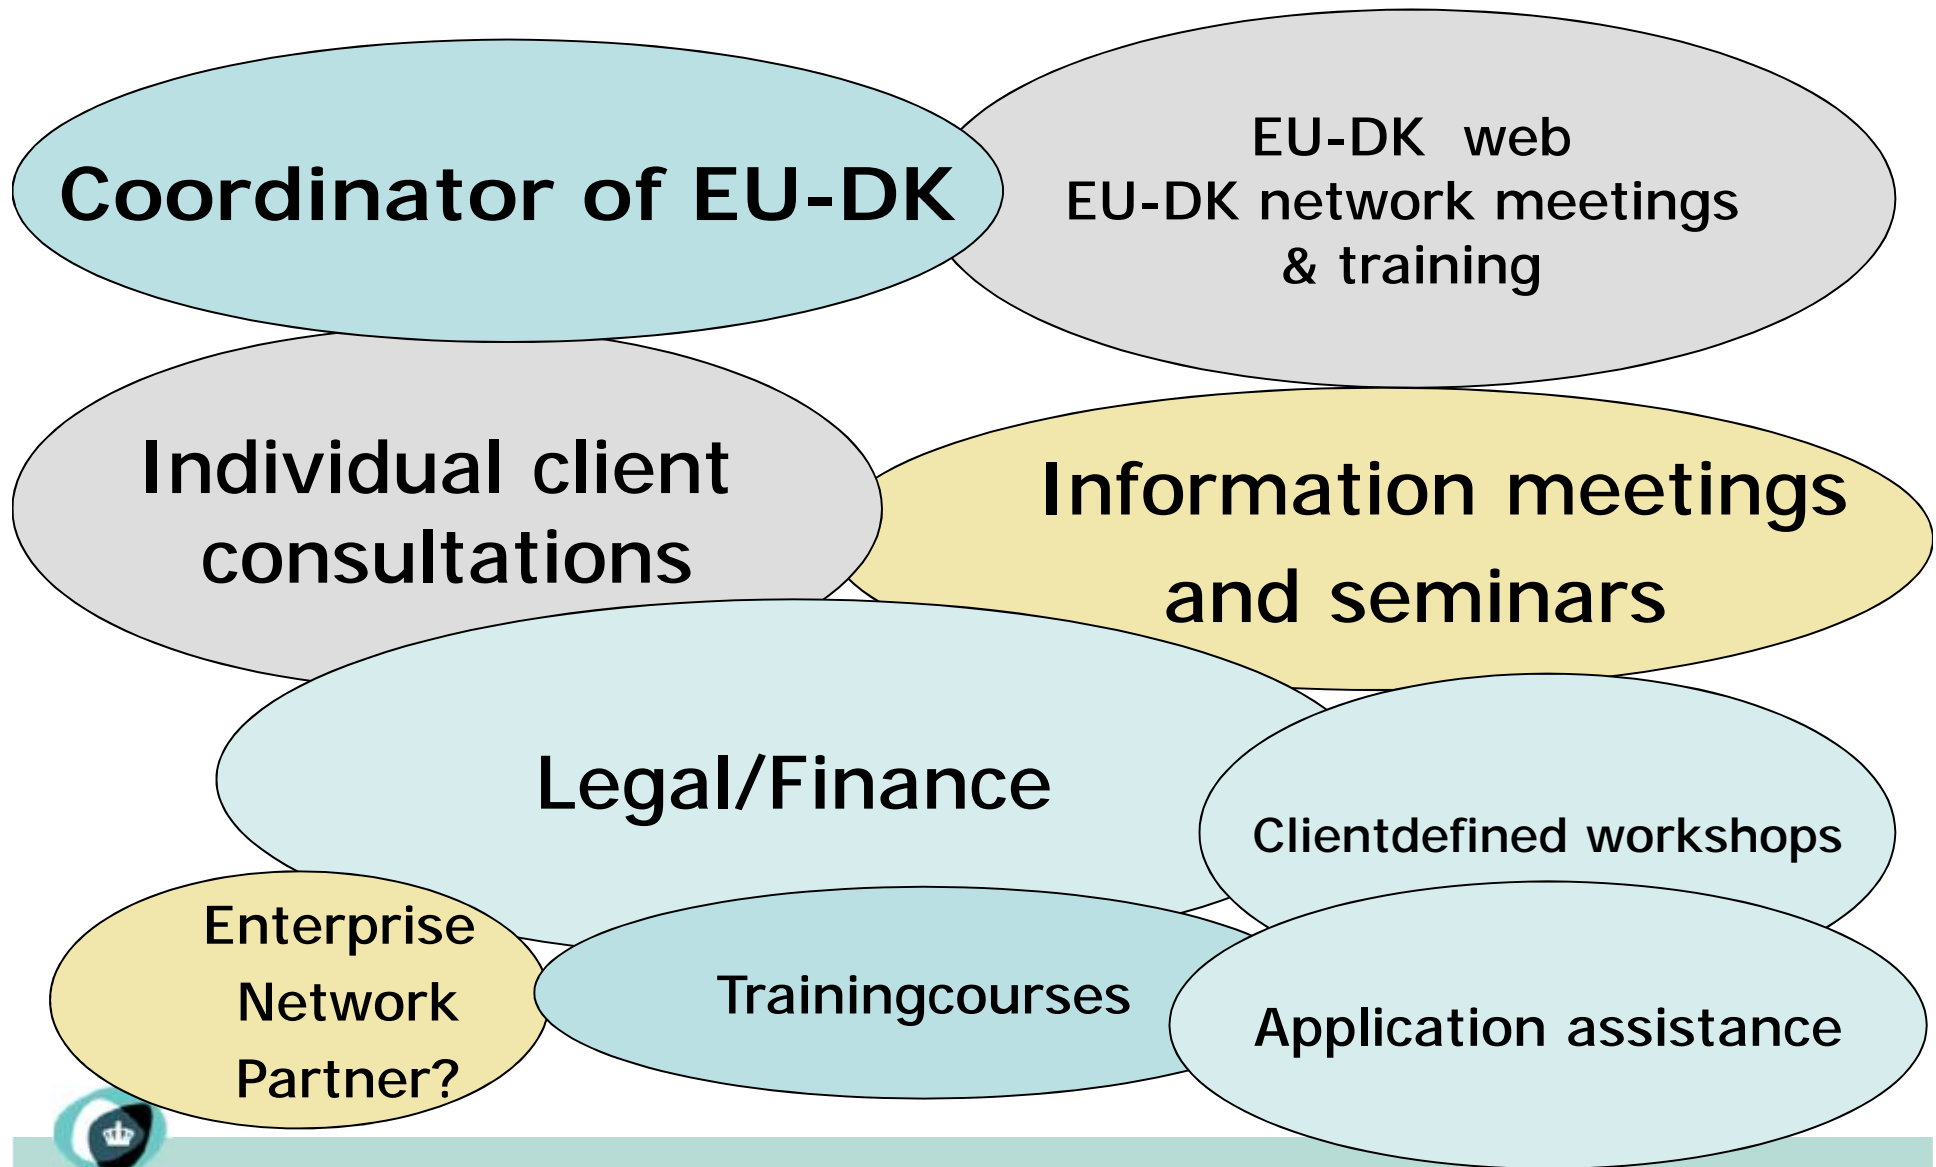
Coordinator of EU-DK

EU-DK web
EU-DK network meetings
& training

Individual client consultations

Information meetings and seminars

Legal/Finance

Clientdefined workshops

Enterprise Network Partner?

Trainingcourses

Application assistance